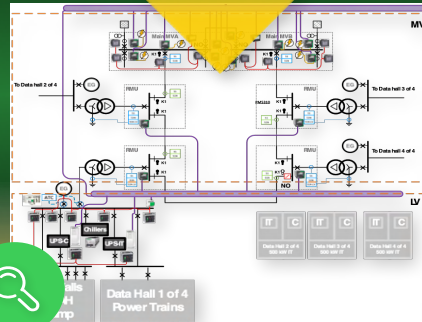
MV

Main MVA

Main MVA

To Data hall 2 of 4

EG

RMU

RMU

EG

To Data hall 3 of 4

RMU

RMU

To Data hall 4 of 4

NO

EG

ATC

LV

LPSC

Chillers

LPSR

IT

C

IT

C

IT

C

Data Hall 2 of 4

Data Hall 3 of 4

Data Hall 4 of 4

Data Hall 1 of 4
Power Trains